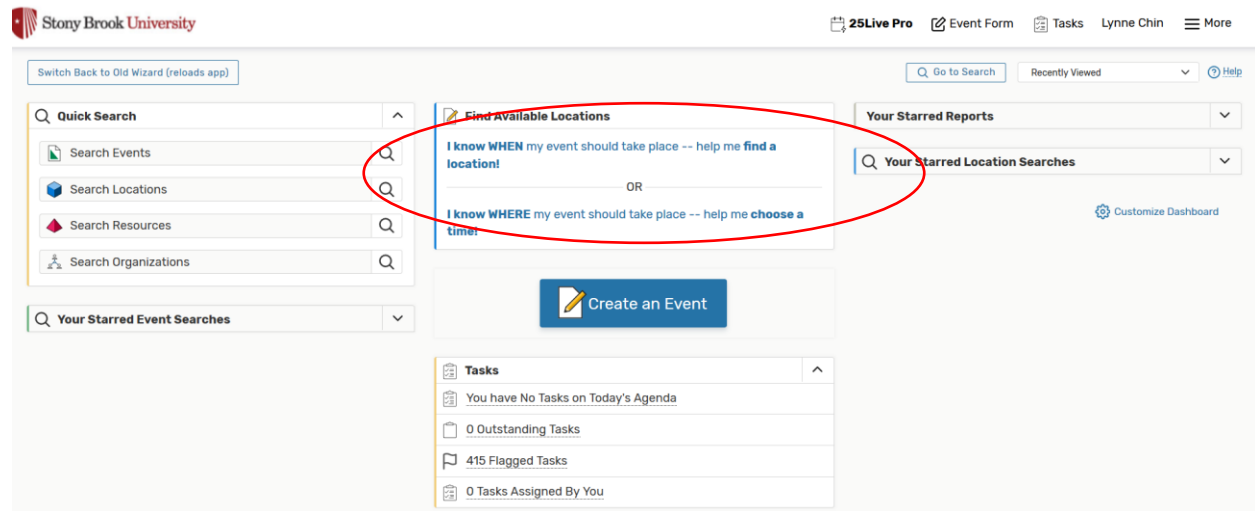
Stony Brook University

25Live Pro Event Form Tasks Lynne Chin More

Switch Back to Old Wizard (reloads app)

Go to Search Recently Viewed Help

Quick Search

Search Events

Search Locations

Search Resources

Search Organizations

Your Starred Event Searches

Find Available Locations

I know WHEN my event should take place -- help me find a location!

OR

I know WHERE my event should take place -- help me choose a time!

Create an Event

Tasks

You have No Tasks on Today's Agenda

0 Outstanding Tasks

415 Flagged Tasks

0 Tasks Assigned By You

Your Starred Reports

Your Starred Location Searches

Customize Dashboard